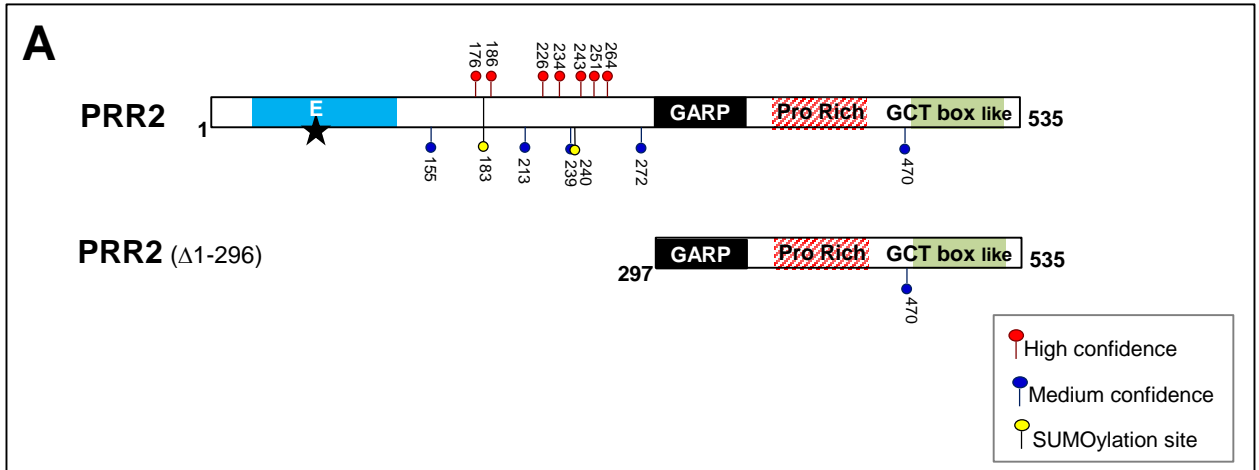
A

176 186 226 234 243 251 264

PRR2 1 E GARP Pro Rich GCT box like 535

155 183 213 239 240 272 470

PRR2 (Δ1-296)

297 GARP Pro Rich GCT box like 535

470

High confidence
Medium confidence
SUMOylation site